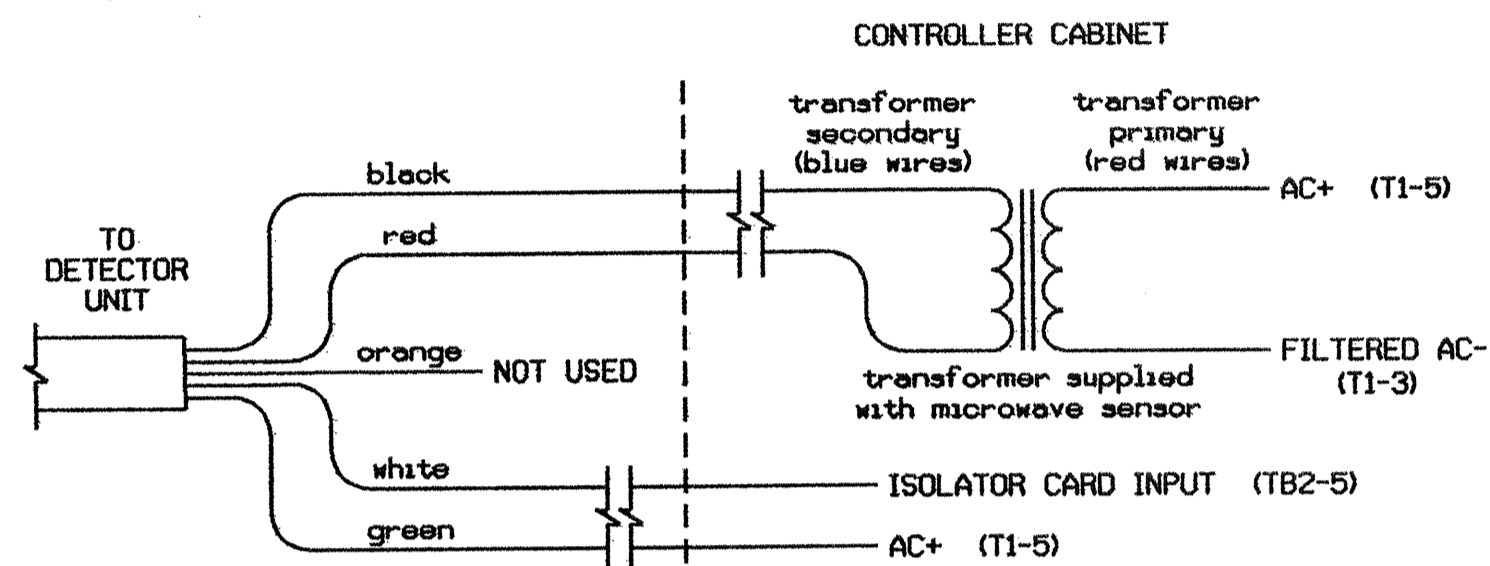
CONTROLLER CABINET

transformer secondary (blue wires)

transformer primary (red wires)

black

AC+ (T1-5)

TO DETECTOR UNIT

red

orange NOT USED

FILTERED AC- (T1-3)

transformer supplied with microwave sensor

white

ISOLATOR CARD INPUT (TB2-5)

green

AC+ (T1-5)